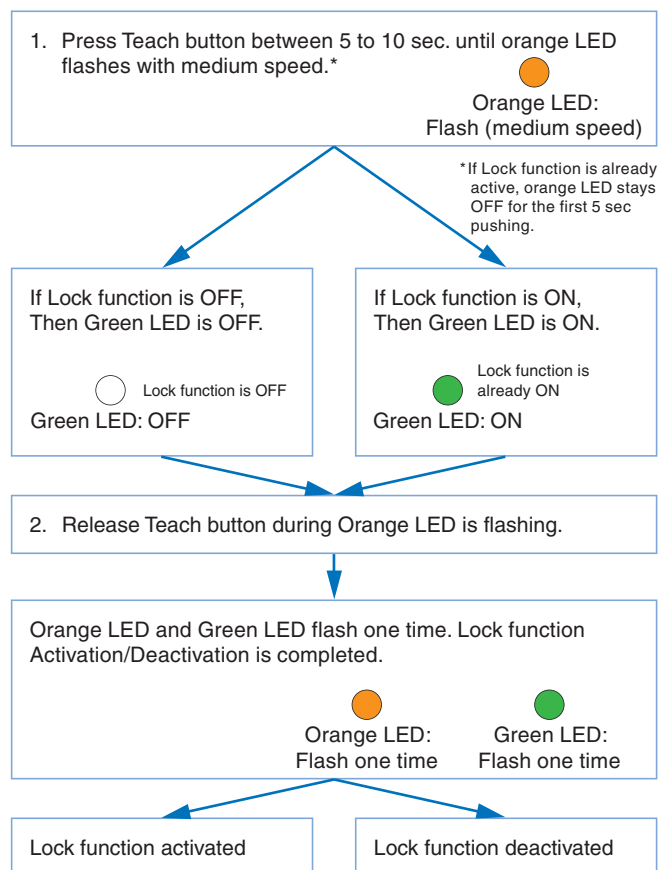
1. Press Teach button between 5 to 10 sec. until orange LED flashes with medium speed.*

Orange LED:
Flash (medium speed)

*If Lock function is already active, orange LED stays OFF for the first 5 sec pushing.

If Lock function is OFF,
Then Green LED is OFF.

Lock function is OFF

Green LED: OFF

If Lock function is ON,
Then Green LED is ON.

Lock function is already ON

Green LED: ON

2. Release Teach button during Orange LED is flashing.

Orange LED and Green LED flash one time. Lock function Activation/Deactivation is completed.

Orange LED:
Flash one time

Green LED:
Flash one time

Lock function activated

Lock function deactivated